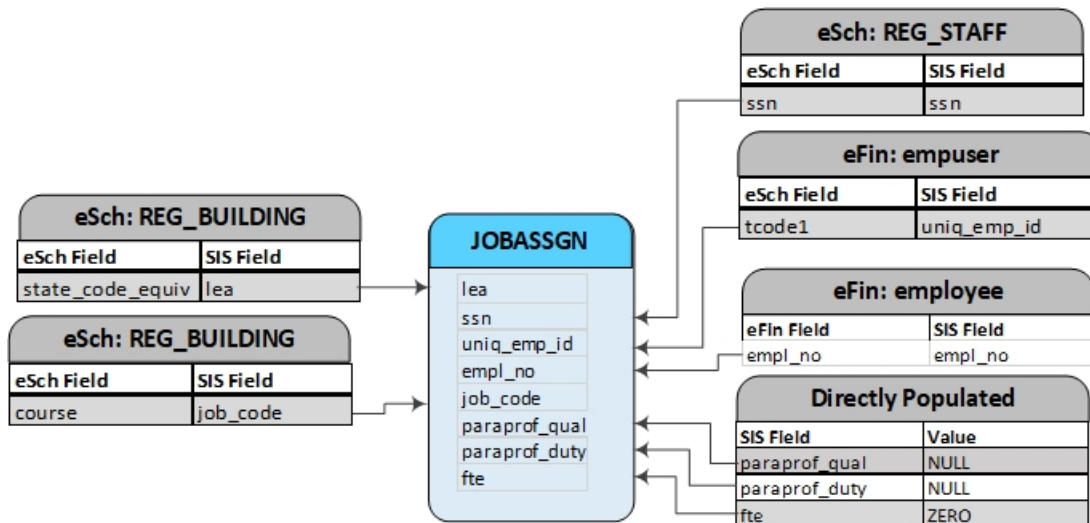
eSch: REG_STAFF

| eSch Field | SIS Field |
|---|---|
| ssn | ssn |

eFin: empuser

| eSch Field | SIS Field |
|---|---|
| tcode1 | uniq_emp_id |

eSch: REG_BUILDING

| eSch Field | SIS Field |
|---|---|
| state_code_equiv | lea |

eSch: REG_BUILDING

| eSch Field | SIS Field |
|---|---|
| course | job_code |

JOBASSGN

lea
ssn
uniq_emp_id
empl_no
job_code
paraprof_qual
paraprof_duty
fte

eFin: employee

| eFin Field | SIS Field |
|---|---|
| empl_no | empl_no |

Directly Populated

| SIS Field | Value |
|---|---|
| paraprof_qual | NULL |
| paraprof_duty | NULL |
| fte | ZERO |